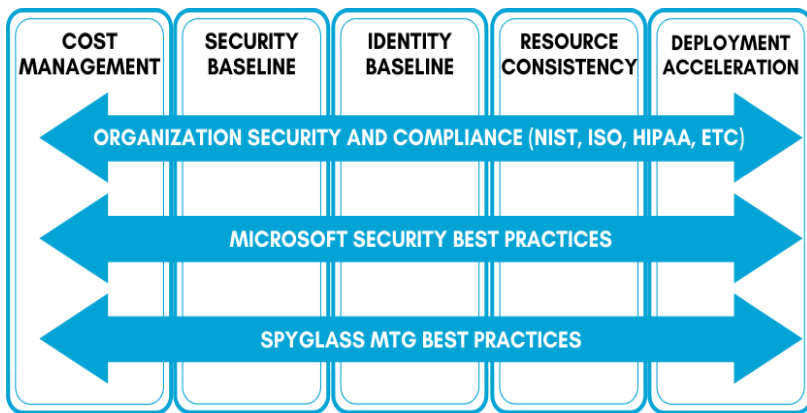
COST MANAGEMENT

SECURITY BASELINE

IDENTITY BASELINE

RESOURCE CONSISTENCY

DEPLOYMENT ACCELERATION

ORGANIZATION SECURITY AND COMPLIANCE (NIST, ISO, HIPAA, ETC)

MICROSOFT SECURITY BEST PRACTICES

SPYGLASS MTG BEST PRACTICES